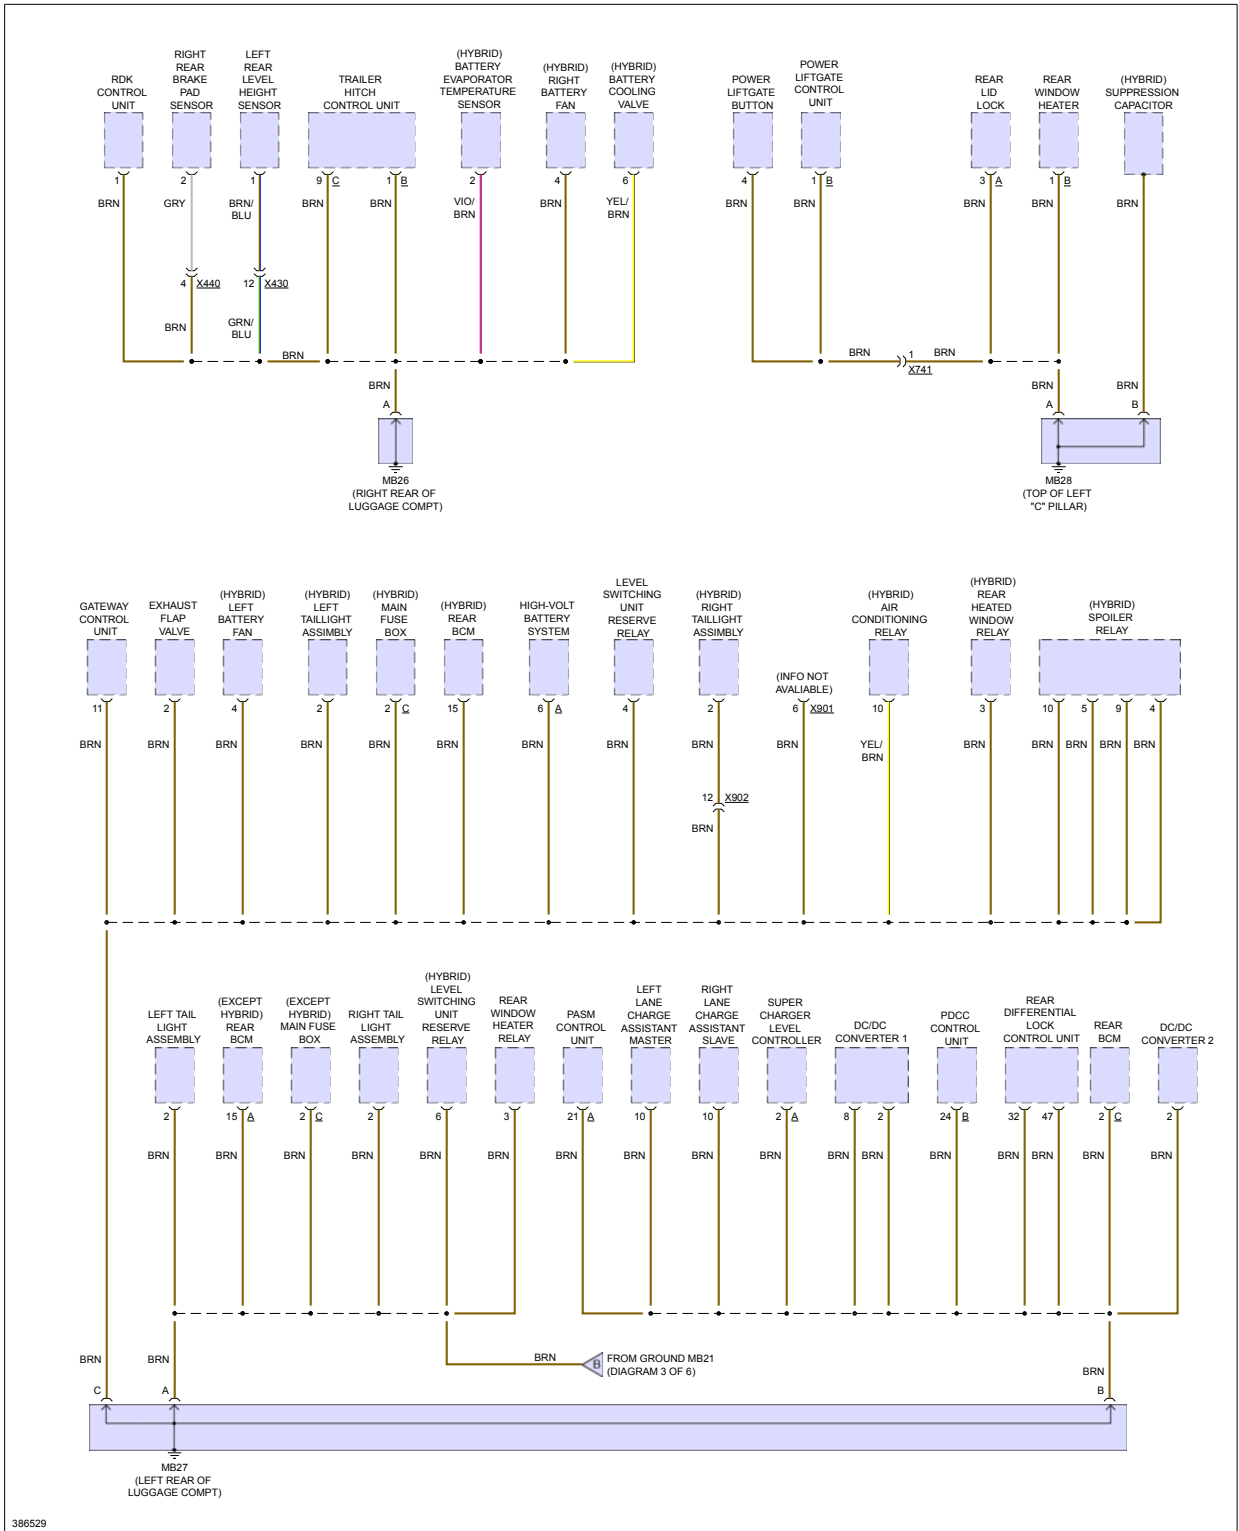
RDK CONTROL UNIT
RIGHT REAR BRAKE PAD SENSOR
LEFT REAR LEVEL HEIGHT SENSOR
TRAILER HITCH CONTROL UNIT
(HYBRID) BATTERY EVAPORATOR TEMPERATURE SENSOR
(HYBRID) RIGHT BATTERY FAN
(HYBRID) BATTERY COOLING VALVE
POWER LIFTGATE BUTTON
POWER LIFTGATE CONTROL UNIT
REAR LID LOCK
REAR WINDOW HEATER
(HYBRID) SUPPRESSION CAPACITOR

1 BRN
2 GRY
1 BRN/ BLU
9 C BRN
1 B BRN
2 VIO/ BRN
4 BRN
6 YEL/ BRN
4 BRN
1 B BRN
3 A BRN
1 B BRN
BRN

4 X440
12 X430
BRN
GRN/ BLU
BRN
BRN
1 X741
BRN
BRN
BRN
BRN
A
A
B
MB26 (RIGHT REAR OF LUGGAGE COMPT)
MB28 (TOP OF LEFT "C" PILLAR)

GATEWAY CONTROL UNIT
EXHAUST FLAP VALVE
(HYBRID) LEFT BATTERY FAN
(HYBRID) LEFT TAILLIGHT ASSIMBLY
(HYBRID) MAIN FUSE BOX
(HYBRID) REAR BCM
HIGH-VOLT BATTERY SYSTEM
LEVEL SWITCHING UNIT RESERVE RELAY
(HYBRID) RIGHT TAILLIGHT ASSIMBLY
(INFO NOT AVALIABLE)
(HYBRID) AIR CONDITIONING RELAY
(HYBRID) REAR HEATED WINDOW RELAY
(HYBRID) SPOILER RELAY

11 BRN
2 BRN
4 BRN
2 BRN
2 C BRN
15 BRN
6 A BRN
4 BRN
2 BRN
6 X901 BRN
10 YEL/ BRN
3 BRN
10 BRN
5 BRN
9 BRN
4 BRN
12 X902
BRN

LEFT TAIL LIGHT ASSEMBLY
(EXCEPT HYBRID) REAR BCM
(EXCEPT HYBRID) MAIN FUSE BOX
RIGHT TAIL LIGHT ASSEMBLY
(HYBRID) LEVEL SWITCHING UNIT RESERVE RELAY
REAR WINDOW HEATER RELAY
PASM CONTROL UNIT
LEFT LANE CHARGE ASSISTANT MASTER
RIGHT LANE CHARGE ASSISTANT SLAVE
SUPER CHARGER LEVEL CONTROLLER
DC/DC CONVERTER 1
PDCC CONTROL UNIT
REAR DIFFERENTIAL LOCK CONTROL UNIT
REAR BCM
DC/DC CONVERTER 2

2 BRN
15 A BRN
2 C BRN
2 BRN
6 BRN
3 BRN
21 A BRN
10 BRN
10 BRN
2 A BRN
8 BRN
2 BRN
24 B BRN
32 BRN
47 BRN
2 C BRN
2 BRN

BRN
BRN
BRN
B FROM GROUND MB21 (DIAGRAM 3 OF 6)
BRN
C
A
B
MB27 (LEFT REAR OF LUGGAGE COMPT)
386529